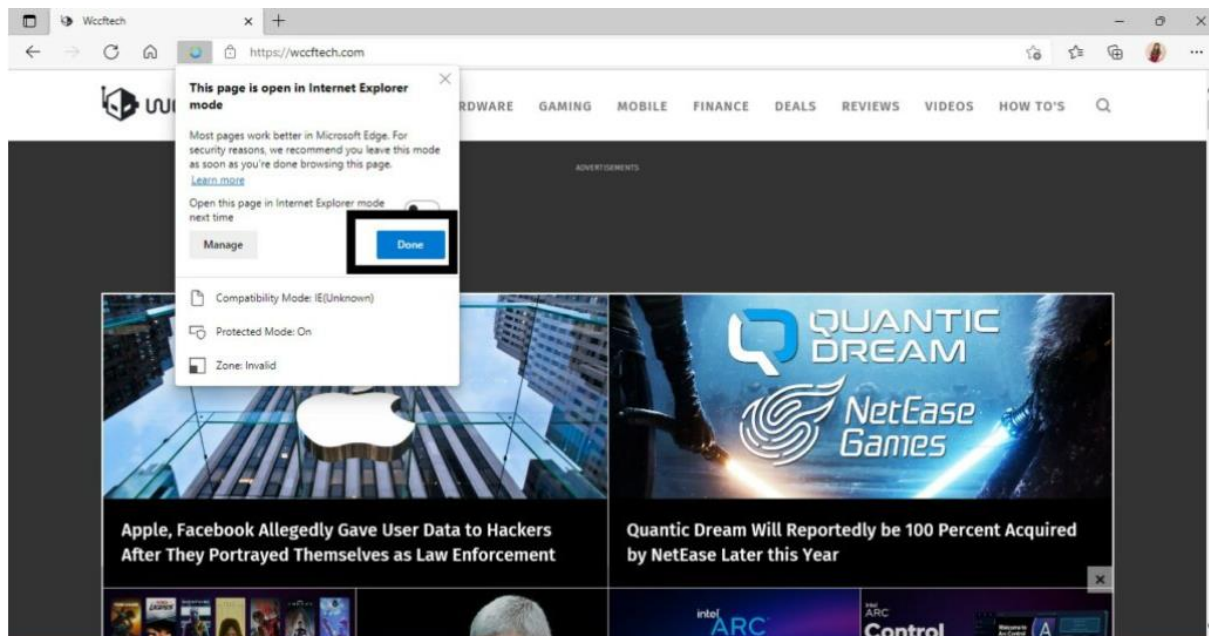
Wccftech

https://wccftech.com

This page is open in Internet Explorer mode

Most pages work better in Microsoft Edge. For security reasons, we recommend you leave this mode as soon as you're done browsing this page.
Learn more

Open this page in Internet Explorer mode next time

Manage

Done

Compatibility Mode: IE(Unknown)

Protected Mode: On

Zone: Invalid

RDWARE GAMING MOBILE FINANCE DEALS REVIEWS VIDEOS HOW TO'S

ADVERTISEMENTS

QUANTIC DREAM

NetEase Games

Apple, Facebook Allegedly Gave User Data to Hackers After They Portrayed Themselves as Law Enforcement

Quantic Dream Will Reportedly be 100 Percent Acquired by NetEase Later this Year

intel ARC

ARC Control